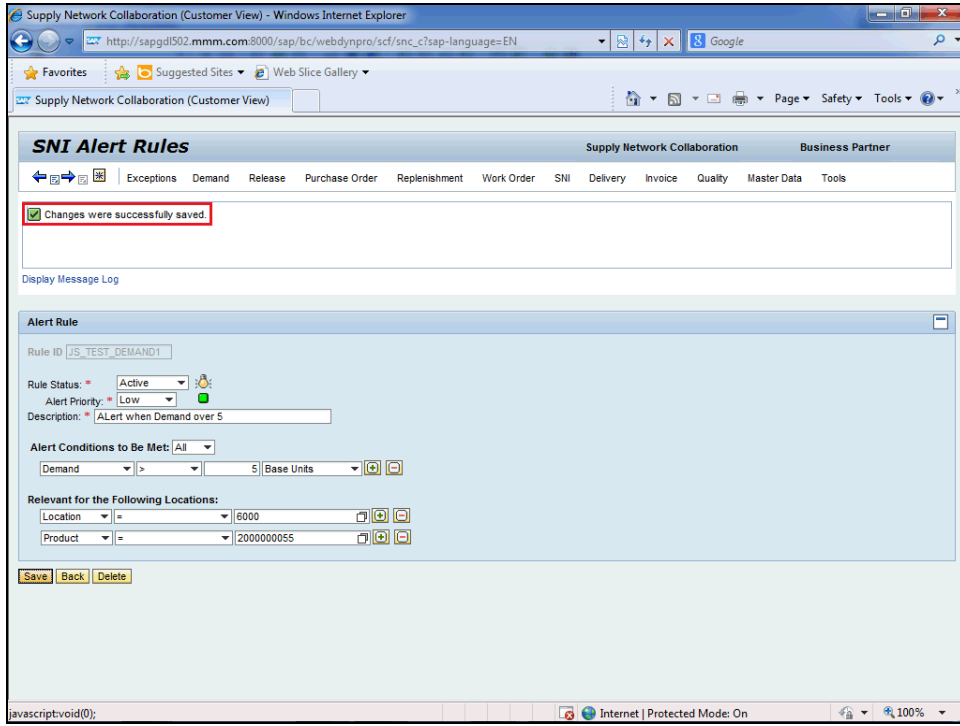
Supply Network Collaboration (Customer View) - Windows Internet Explorer

http://sapgdl502.mmm.com:8000/sap/bc/webdynpro/scf/snc_c?sap-language=EN

Google

Favorites | Suggested Sites ▾ | Web Slice Gallery ▾

Supply Network Collaboration (Customer View)

Page ▾ Safety ▾ Tools ▾

SNI Alert Rules

Supply Network Collaboration

Business Partner

Exceptions Demand Release Purchase Order Replenishment Work Order SNI Delivery Invoice Quality Master Data Tools

Changes were successfully saved.

Display Message Log

Alert Rule

Rule ID JS_TEST_DEMAND1

Rule Status: * Active

Alert Priority: * Low

Description: * ALert when Demand over 5

Alert Conditions to Be Met: All

Demand | > | 5 | Base Units

Relevant for the Following Locations:

Location | = | 6000

Product | = | 2000000055

Save | Back | Delete

javascript:void(0);

Internet | Protected Mode: On

100%